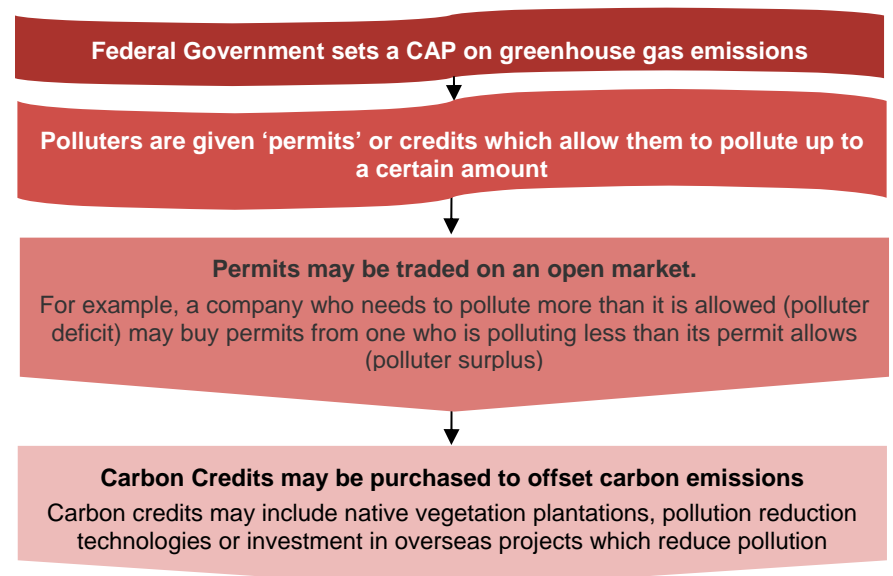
Federal Government sets a CAP on greenhouse gas emissions

Polluters are given ‘permits’ or credits which allow them to pollute up to a certain amount

Permits may be traded on an open market.

For example, a company who needs to pollute more than it is allowed (polluter deficit) may buy permits from one who is polluting less than its permit allows (polluter surplus)

Carbon Credits may be purchased to offset carbon emissions

Carbon credits may include native vegetation plantations, pollution reduction technologies or investment in overseas projects which reduce pollution